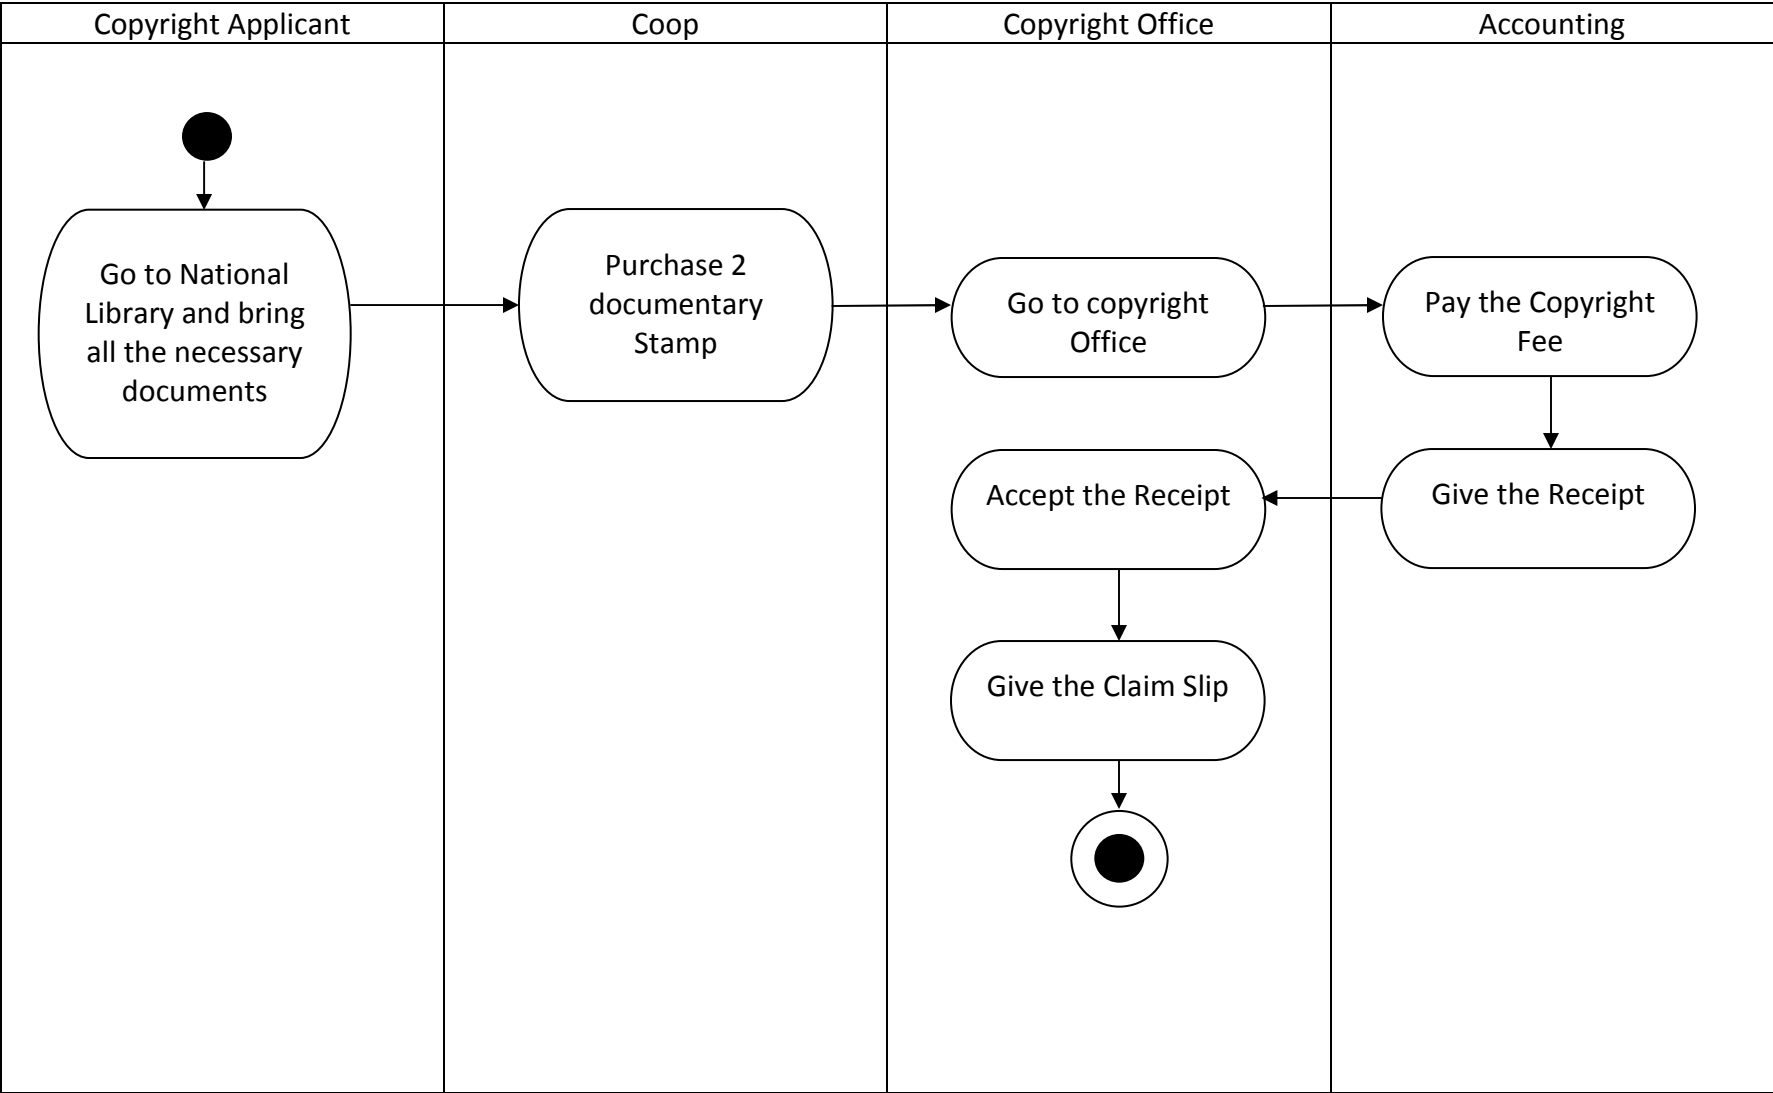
Copyright Applicant

Coop

Copyright Office

Accounting

Go to National Library and bring all the necessary documents

Purchase 2 documentary Stamp

Go to copyright Office

Pay the Copyright Fee

Give the Receipt

Accept the Receipt

Give the Claim Slip